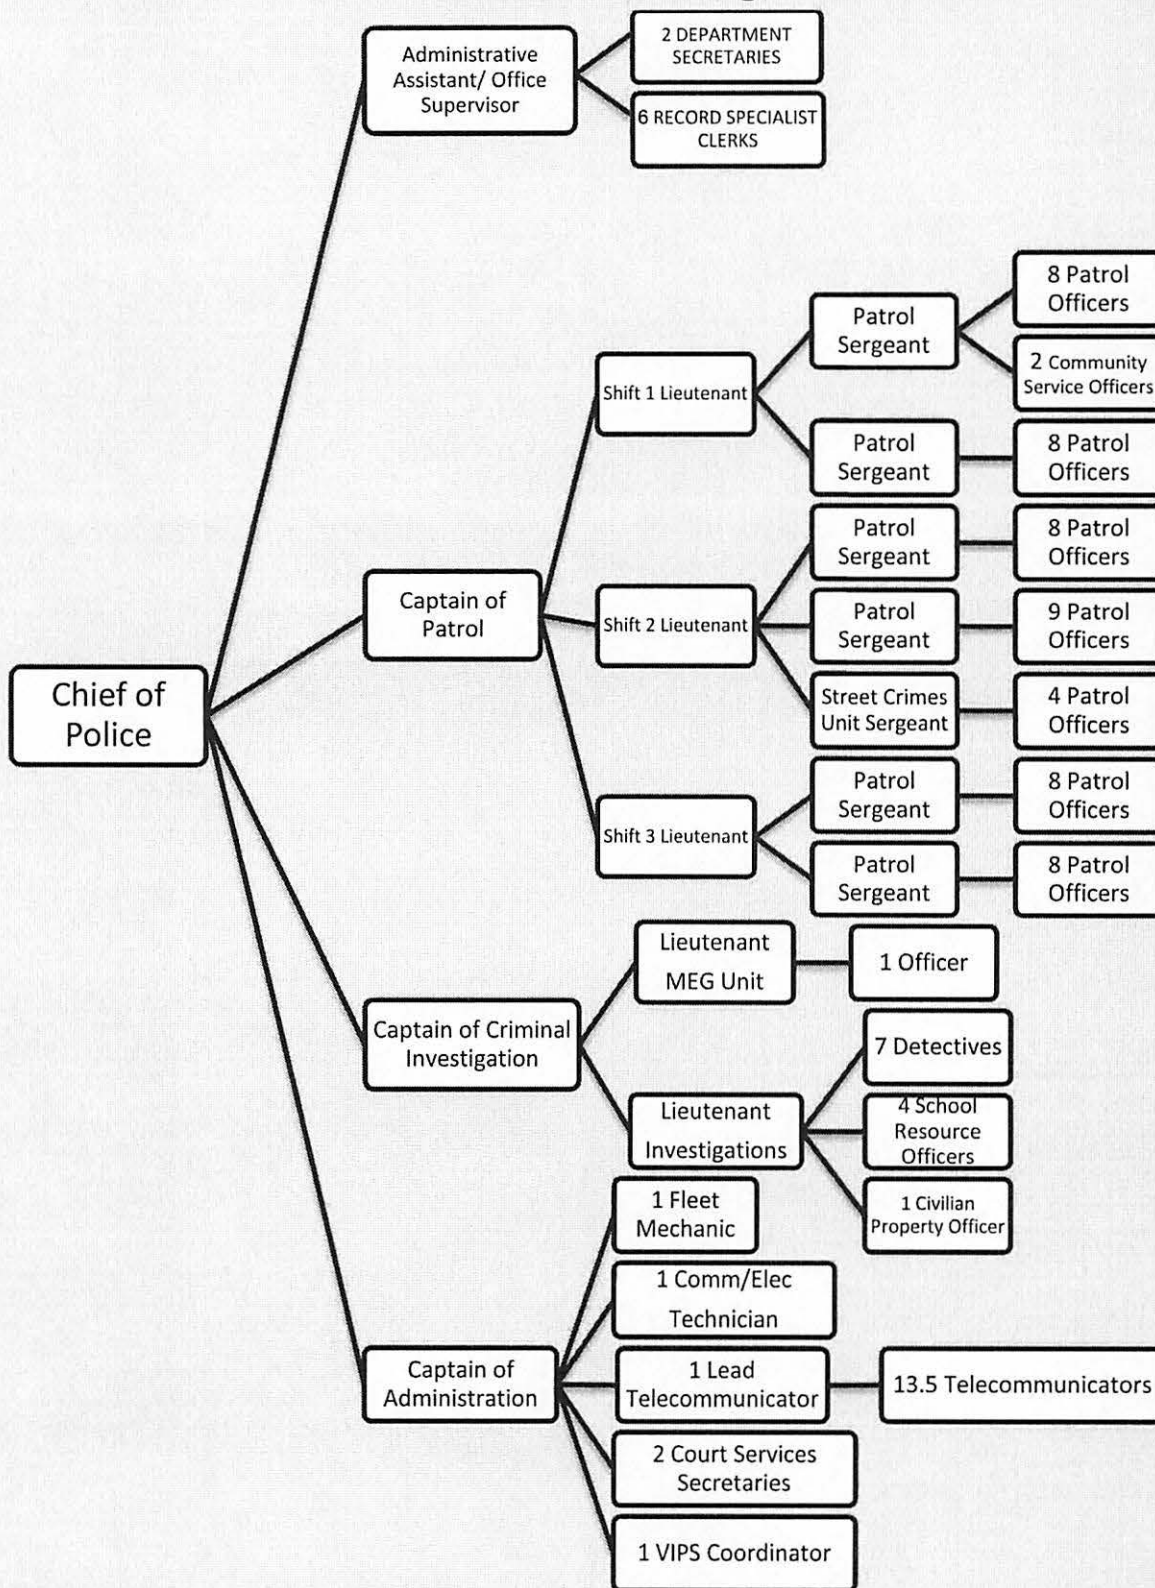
Chief of Police

Administrative Assistant/ Office Supervisor

2 DEPARTMENT SECRETARIES

6 RECORD SPECIALIST CLERKS

Captain of Patrol

Shift 1 Lieutenant

Patrol Sergeant

8 Patrol Officers

2 Community Service Officers

Patrol Sergeant

8 Patrol Officers

Shift 2 Lieutenant

Patrol Sergeant

8 Patrol Officers

Patrol Sergeant

9 Patrol Officers

Street Crimes Unit Sergeant

4 Patrol Officers

Shift 3 Lieutenant

Patrol Sergeant

8 Patrol Officers

Patrol Sergeant

8 Patrol Officers

Captain of Criminal Investigation

Lieutenant MEG Unit

1 Officer

Lieutenant Investigations

7 Detectives

4 School Resource Officers

1 Civilian Property Officer

Captain of Administration

1 Fleet Mechanic

1 Comm/Elec Technician

1 Lead Telecommunicator

13.5 Telecommunicators

2 Court Services Secretaries

1 VIPS Coordinator